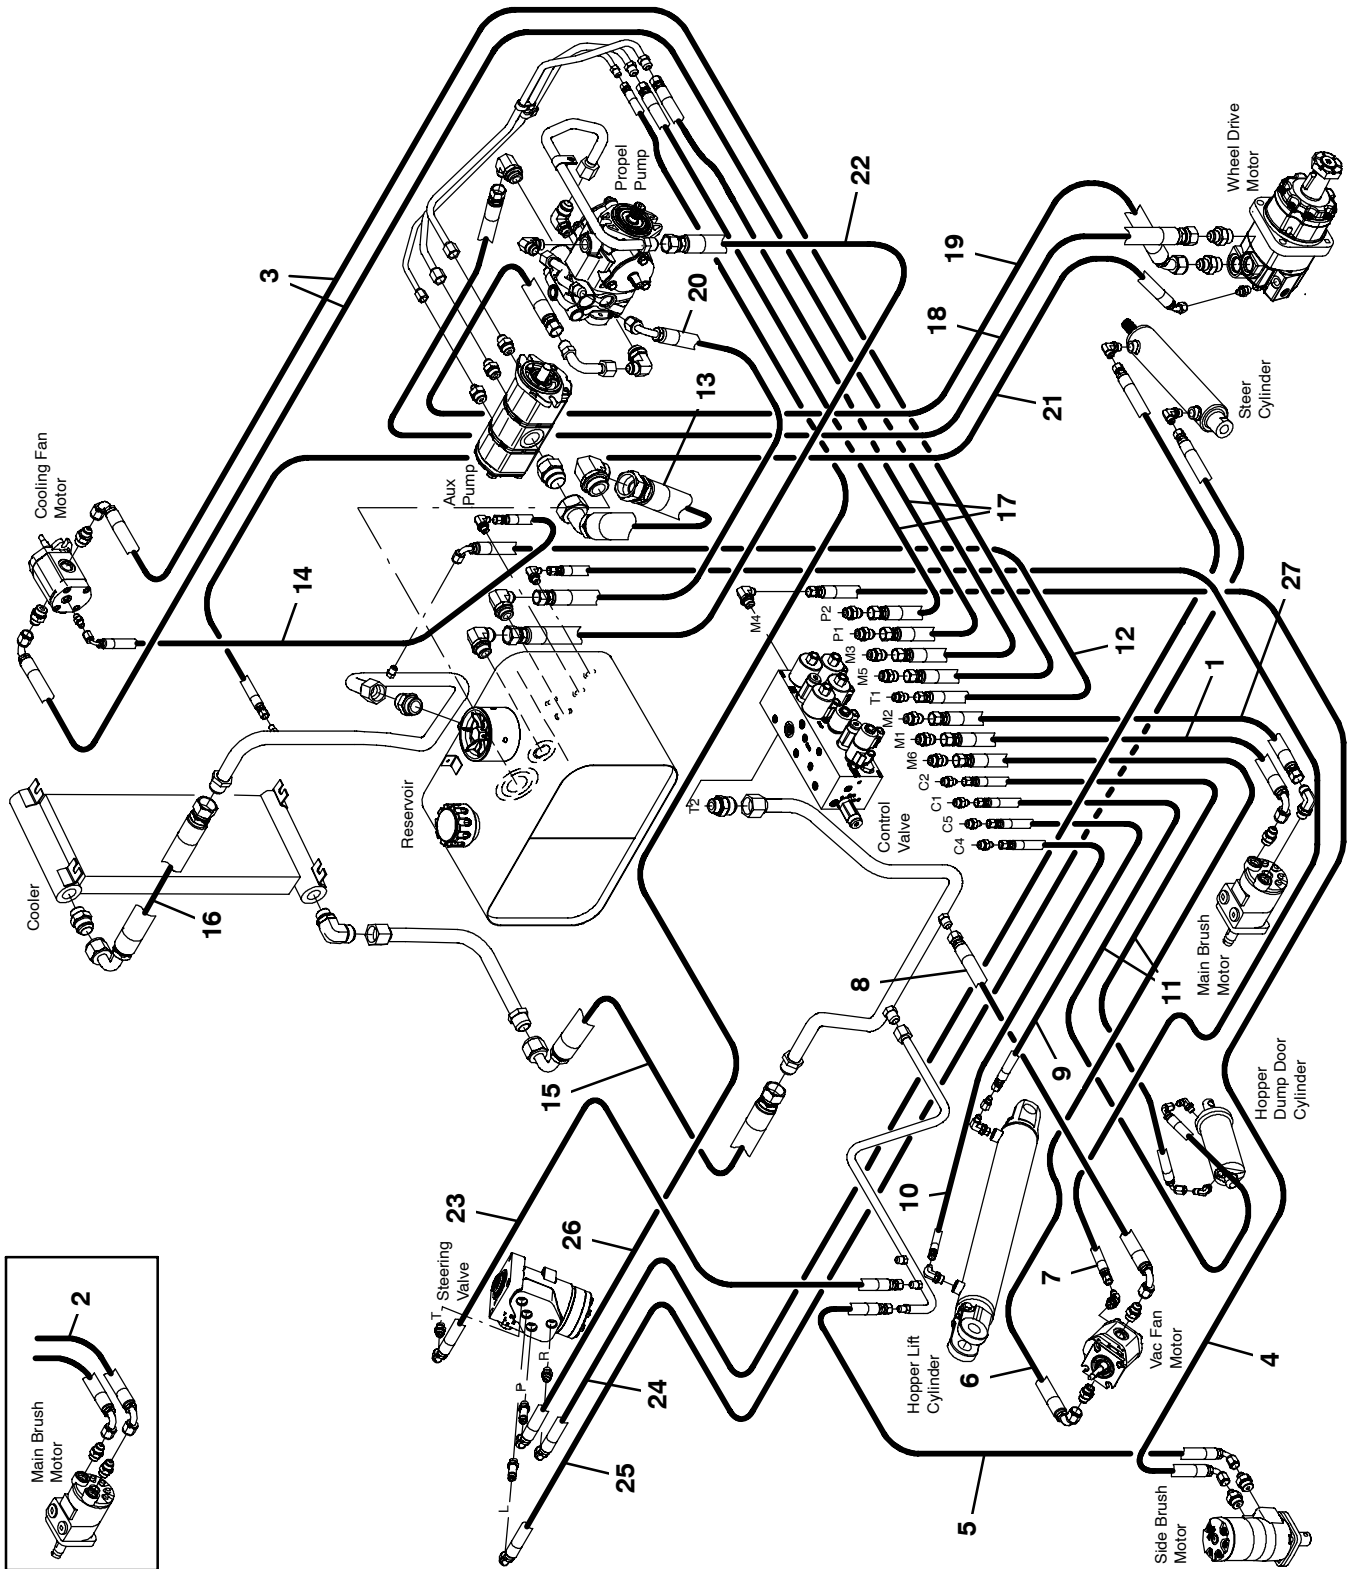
Main Brush Motor
2

Cooling Fan Motor
3
14
Cooler
16
15
Reservoir
Aux Pump
13
20
Propel Pump
22
Wheel Drive Motor
19
18
21
Steer Cylinder
17
27
12
1
M4
P2
P1
M3
M5
T1
M2
M1
M6
C2
C1
C5
C4
T2
Control Valve
Main Brush Motor
11
8
9
Hopper Dump Door Cylinder
23
Steering Valve
T
26
P
R
L
24
25
10
Hopper Lift Cylinder
6
7
Vac Fan Motor
4
5
Side Brush Motor